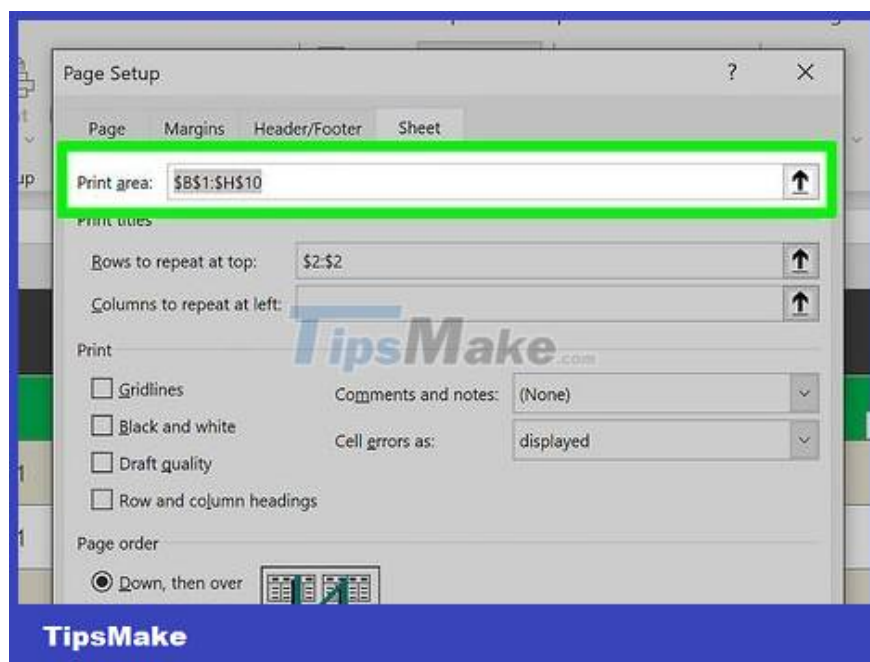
Page Setup

?

×

Page Margins Header/Footer Sheet

Print area: \$B\$1:\$H\$10

Print titles

Rows to repeat at top: \$2:\$2

Columns to repeat at left:

TipsMake.com

Print

Gridlines

Black and white

Draft quality

Row and column headings

Comments and notes: (None)

Cell errors as: displayed

Page order

Down, then over

up

1

1

TipsMake